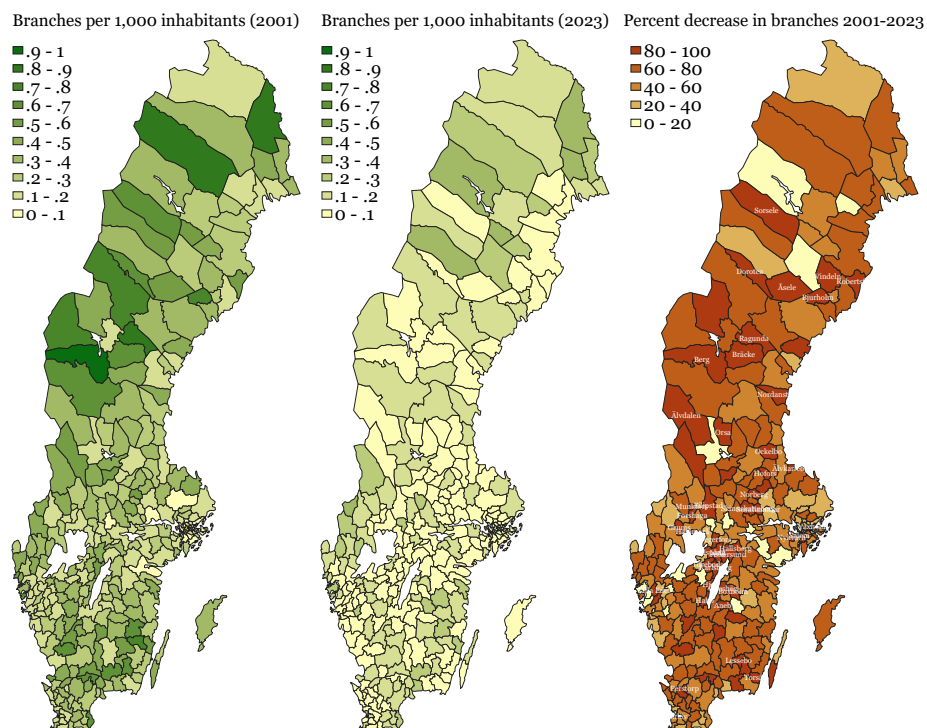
Branches per 1,000 inhabitants (2001)

.9 - 1
.8 - .9
.7 - .8
.6 - .7
.5 - .6
.4 - .5
.3 - .4
.2 - .3
.1 - .2
0 - .1

Branches per 1,000 inhabitants (2023)

.9 - 1
.8 - .9
.7 - .8
.6 - .7
.5 - .6
.4 - .5
.3 - .4
.2 - .3
.1 - .2
0 - .1

Percent decrease in branches 2001-2023

80 - 100
60 - 80
40 - 60
20 - 40
0 - 20

Sorsele
Dorotea
Vindeln
Robertsfors
Åsele
Bjurholm
Ragunda
Berg
Bräcke
Nordanstig
Älvdalen
Orsa
Ockelbo
Hofors
Älvkarleby
Norberg
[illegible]
Lessebo
Nora
Perstorp